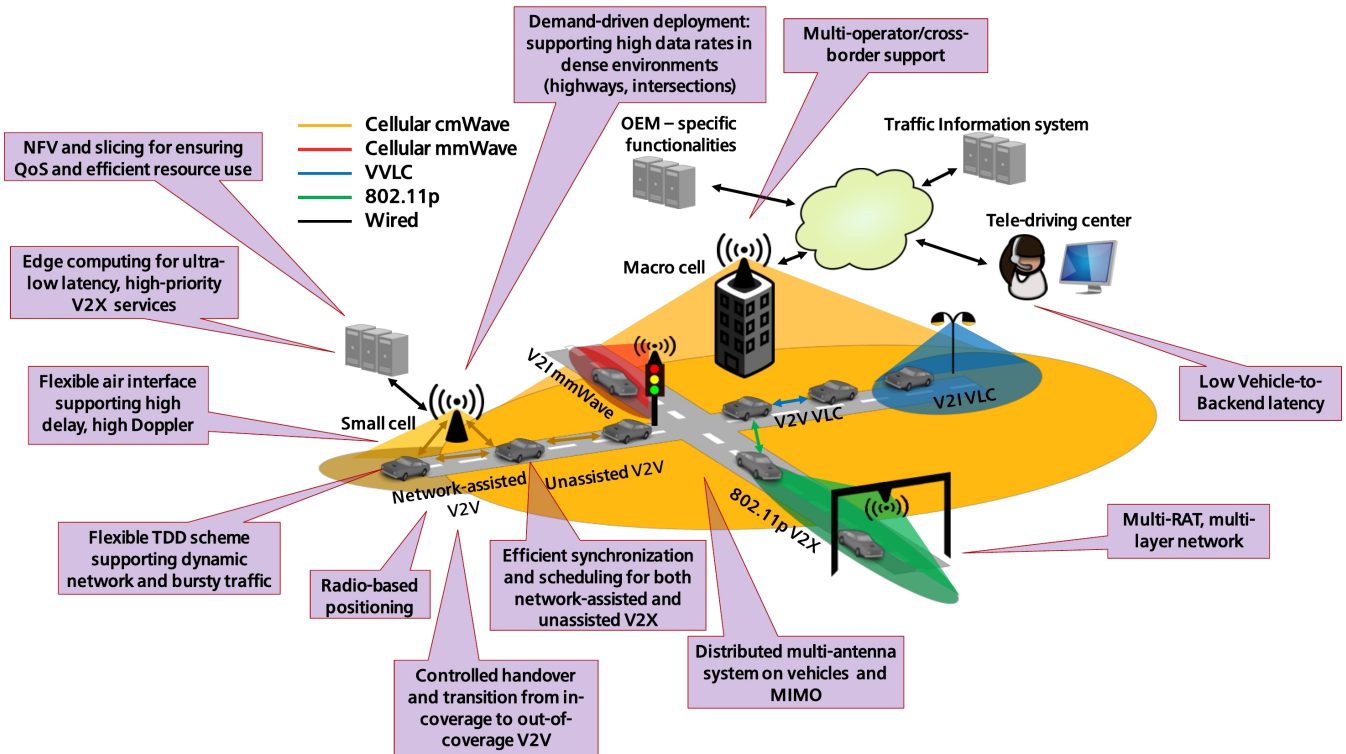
Demand-driven deployment: supporting high data rates in dense environments (highways, intersections)

Multi-operator/cross-border support

NFV and slicing for ensuring QoS and efficient resource use

Cellular cmWave
Cellular mmWave
VVLC
802.11p
Wired

OEM – specific functionalities

Traffic Information system

Tele-driving center

Edge computing for ultra-low latency, high-priority V2X services

Macro cell

Flexible air interface supporting high delay, high Doppler

V2I mmWave

V2V VLC

V2I VLC

Low Vehicle-to-Backend latency

Small cell

Network-assisted V2V

Unassisted V2V

802.11p V2X

Multi-RAT, multi-layer network

Flexible TDD scheme supporting dynamic network and bursty traffic

Radio-based positioning

Efficient synchronization and scheduling for both network-assisted and unassisted V2X

Distributed multi-antenna system on vehicles and MIMO

Controlled handover and transition from in-coverage to out-of-coverage V2V